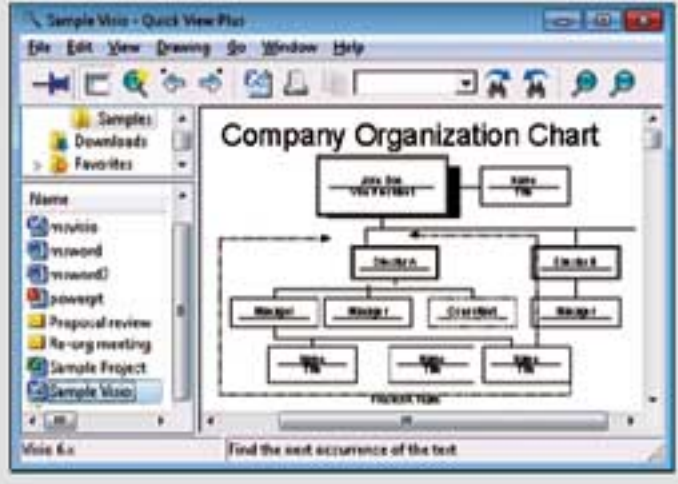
Sample Visio - Quick View Plus

File Edit View Drawing Go Window Help

Samples
Downloads
Favorites

Name
msvisio
msword
msword2
powerpt
Proposal review
Re-org meeting
Sample Project
Sample Visio

Company Organization Chart

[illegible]
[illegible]
Director A
Director B
Manager
Manager
Coordinator
Manager
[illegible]
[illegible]
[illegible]
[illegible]

Visio 6.x
Find the next occurrence of the text